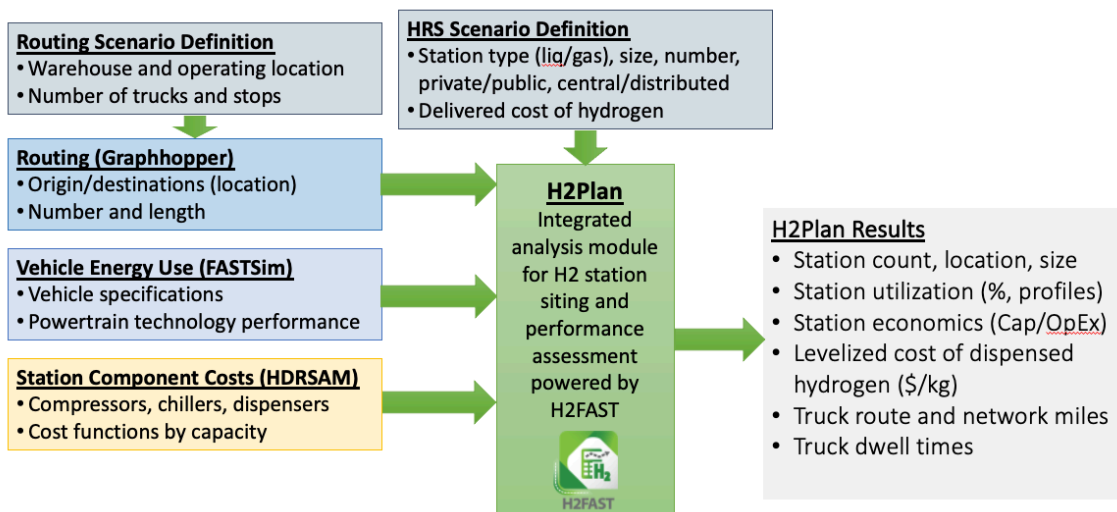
Routing Scenario Definition
• Warehouse and operating location
• Number of trucks and stops

HRS Scenario Definition
• Station type (liq/gas), size, number, private/public, central/distributed
• Delivered cost of hydrogen

Routing (Graphhopper)
• Origin/destinations (location)
• Number and length

Vehicle Energy Use (FASTSim)
• Vehicle specifications
• Powertrain technology performance

Station Component Costs (HDRSAM)
• Compressors, chillers, dispensers
• Cost functions by capacity

H2Plan
Integrated analysis module for H2 station siting and performance assessment powered by H2FAST

$H_2$

H2FAST

H2Plan Results
• Station count, location, size
• Station utilization (%, profiles)
• Station economics (Cap/OpEx)
• Levelized cost of dispensed hydrogen ($/kg)
• Truck route and network miles
• Truck dwell times